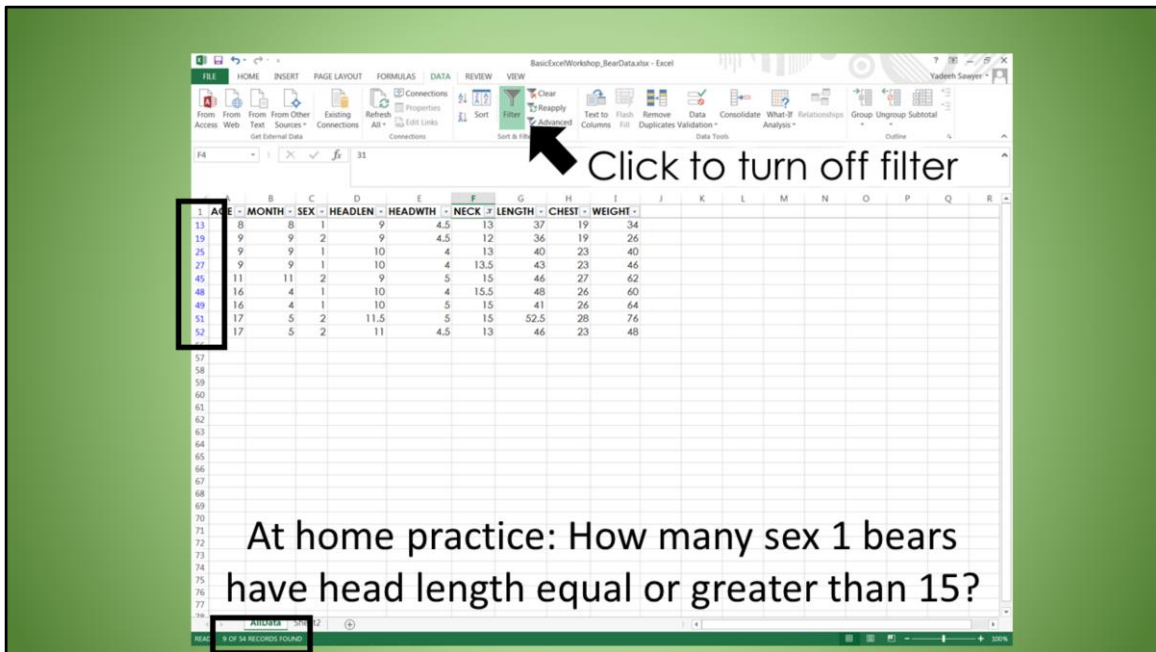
BasicExcelWorkshop_BearData.xlsx - Excel

Yadeeh Sawyer

FILE HOME INSERT PAGE LAYOUT FORMULAS DATA REVIEW VIEW

From Access From Web From Text From Other Sources Existing Connections Get External Data

Refresh All Connections Properties Edit Links Connections

Sort Filter Clear Reapply Advanced Sort & Filter

Text to Columns Flash Fill Remove Duplicates Data Validation Consolidate What-If Analysis Relationships Data Tools

Group Ungroup Subtotal Outline

F4 $f_x$ 31

Click to turn off filter

| | A | B | C | D | E | F | G | H | I |
|---|---|---|---|---|---|---|---|---|---|
| 1 | AGE | MONTH | SEX | HEADLEN | HEADWTH | NECK | LENGTH | CHEST | WEIGHT |
| 13 | 8 | 8 | 1 | 9 | 4.5 | 13 | 37 | 19 | 34 |
| 19 | 9 | 9 | 2 | 9 | 4.5 | 12 | 36 | 19 | 26 |
| 25 | 9 | 9 | 1 | 10 | 4 | 13 | 40 | 23 | 40 |
| 27 | 9 | 9 | 1 | 10 | 4 | 13.5 | 43 | 23 | 46 |
| 45 | 11 | 11 | 2 | 9 | 5 | 15 | 46 | 27 | 62 |
| 48 | 16 | 4 | 1 | 10 | 4 | 15.5 | 48 | 26 | 60 |
| 49 | 16 | 4 | 1 | 10 | 5 | 15 | 41 | 26 | 64 |
| 51 | 17 | 5 | 2 | 11.5 | 5 | 15 | 52.5 | 28 | 76 |
| 52 | 17 | 5 | 2 | 11 | 4.5 | 13 | 46 | 23 | 48 |

57 58 59 60 61 62 63 64 65 66 67 68 69 70 71 72 73 74 75 76 77

At home practice: How many sex 1 bears have head length equal or greater than 15?

AllData Sheet2

READY 9 OF 54 RECORDS FOUND

100%